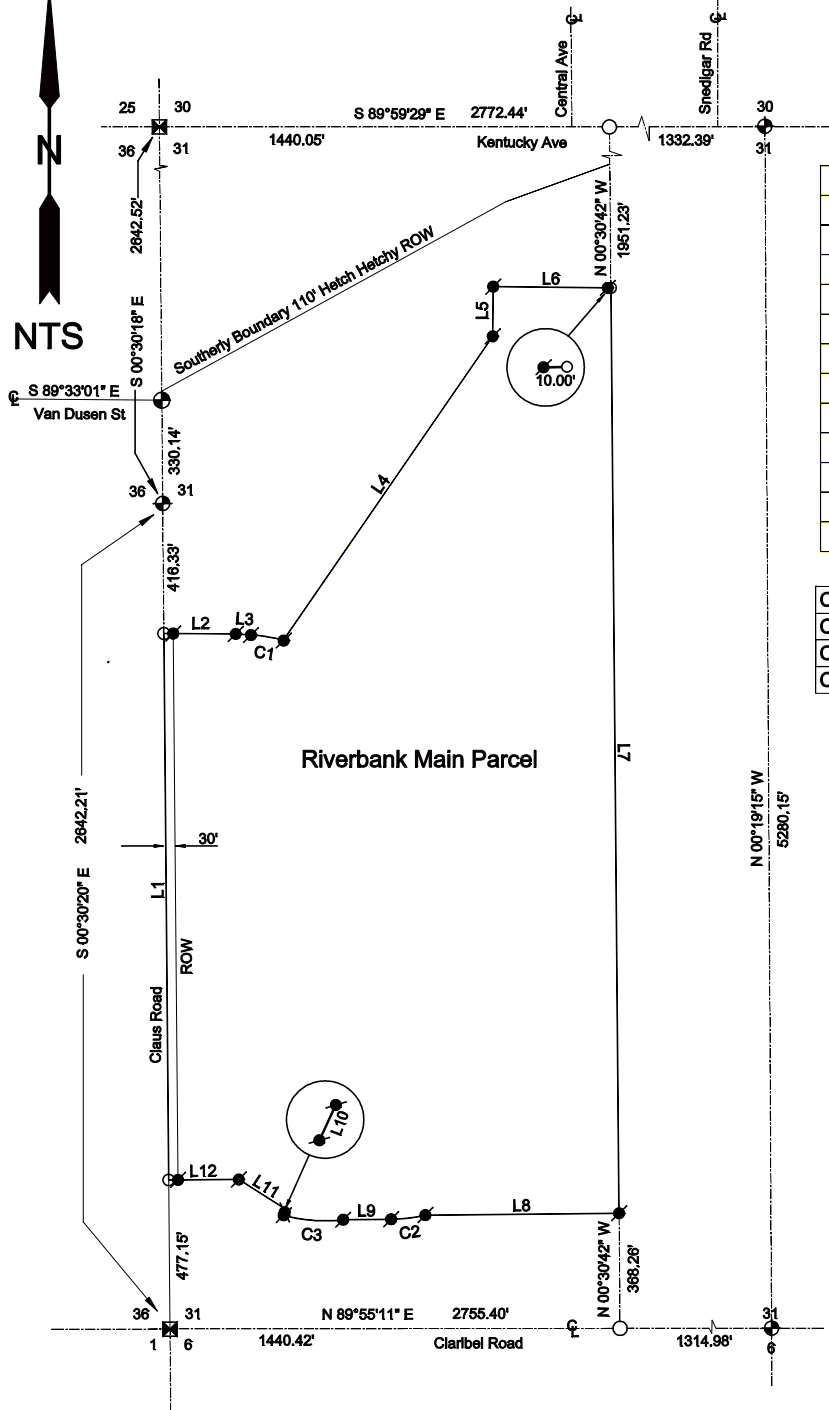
N
NTS

25 30
36 31
S 89°59'29" E 2772.44'
1440.05'
Central Ave
Kentucky Ave
Snedigar Rd
1332.39'
30
31
2642.52'
S 00°30'18" E
Southerly Boundary 110' Hetch Hetchy ROW
N 00°30'42" W
1951.23'
L6
L5
10.00'
S 89°33'01" E
Van Dusen St
330.14'
36 31
L4
416.33'
L2 L3
C1
Riverbank Main Parcel
L7
2642.21'
S 00°30'20" E
30'
L1
ROW
Claus Road
N 00°19'15" W
5280.15'
L10
L12 L11
C3 L9 C2 L8
N 00°30'42" W
368.26'
477.15'
36 31
1 6
N 89°55'11" E 2755.40'
1440.42'
Claribel Road
1314.98'
31
6